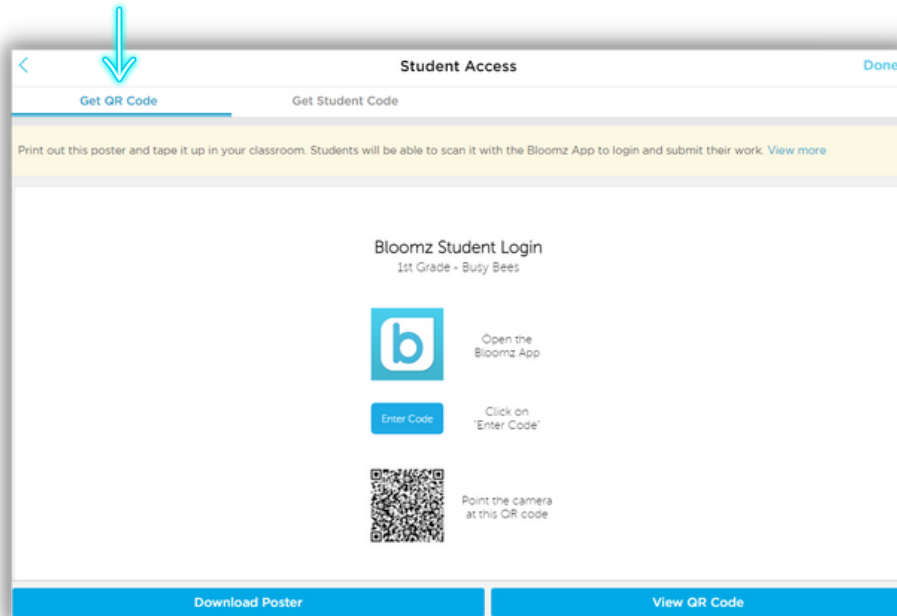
<

Student Access

Done

Get QR Code

Get Student Code

Print out this poster and tape it up in your classroom. Students will be able to scan it with the Bloomz App to login and submit their work. View more

Bloomz Student Login

1st Grade - Busy Bees

b

Open the Bloomz App

Enter Code

Click on 'Enter Code'

Point the camera at this QR code

Download Poster

View QR Code